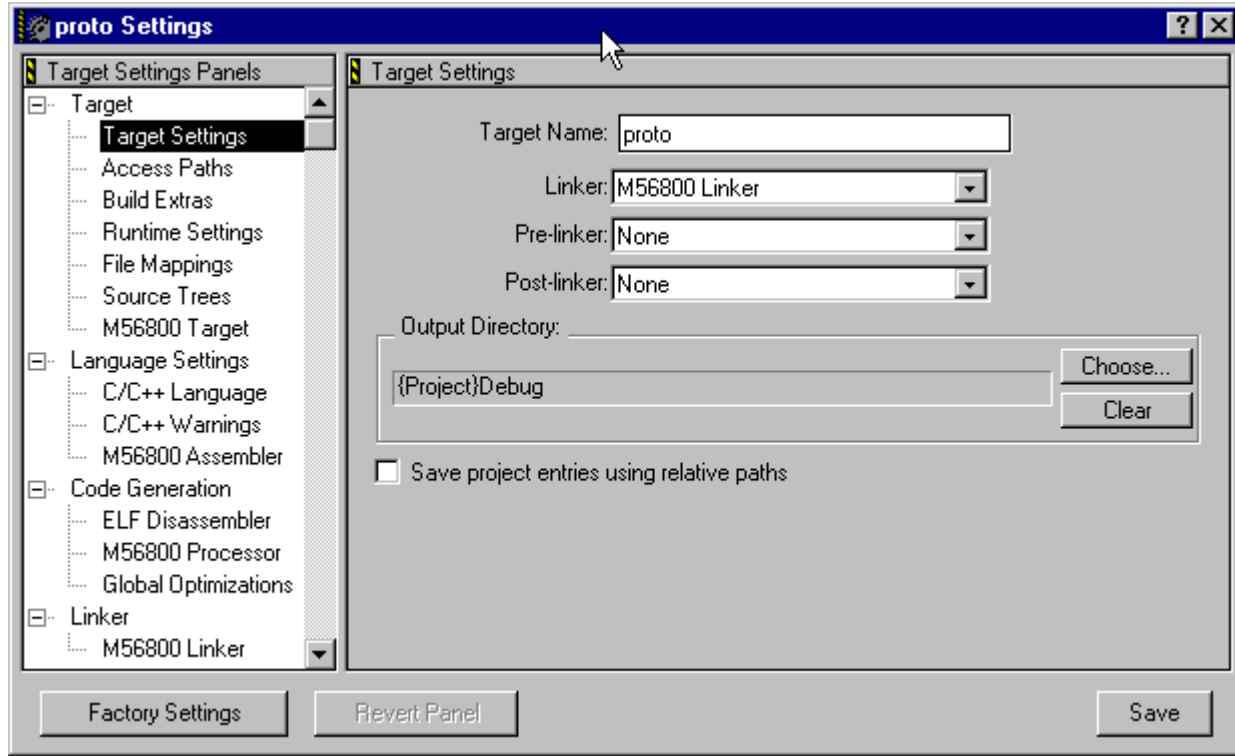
proto Settings

?

Target Settings Panels

Target
Target Settings
Access Paths
Build Extras
Runtime Settings
File Mappings
Source Trees
M56800 Target
Language Settings
C/C++ Language
C/C++ Warnings
M56800 Assembler
Code Generation
ELF Disassembler
M56800 Processor
Global Optimizations
Linker
M56800 Linker

Target Settings

Target Name: proto

Linker: M56800 Linker

Pre-linker: None

Post-linker: None

Output Directory:

{Project}Debug

Choose...

Clear

Save project entries using relative paths

Factory Settings

Revert Panel

Save